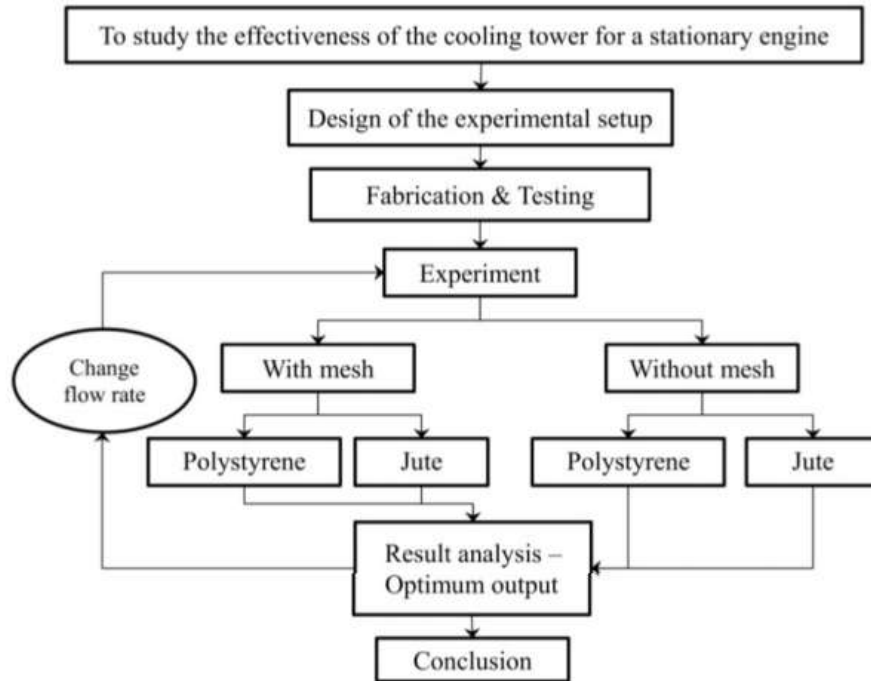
To study the effectiveness of the cooling tower for a stationary engine

Design of the experimental setup

Fabrication & Testing

Experiment

Change flow rate

With mesh

Without mesh

Polystyrene

Jute

Polystyrene

Jute

Result analysis – Optimum output

Conclusion